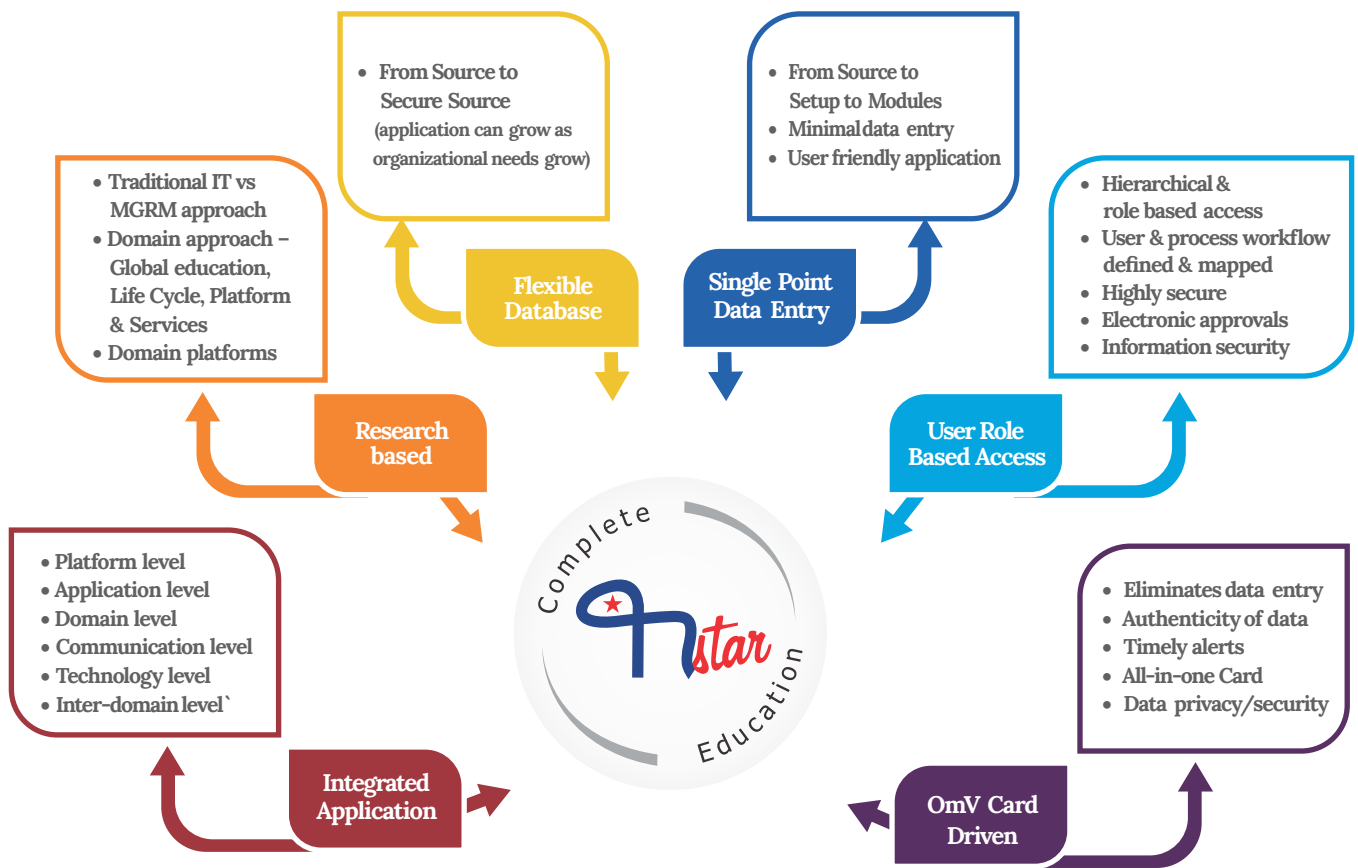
• From Source to Secure Source (application can grow as organizational needs grow)

Flexible Database

• From Source to Setup to Modules
• Minimal data entry
• User friendly application

Single Point Data Entry

• Traditional IT vs MGRM approach
• Domain approach – Global education, Life Cycle, Platform & Services
• Domain platforms

Research based

• Hierarchical & role based access
• User & process workflow defined & mapped
• Highly secure
• Electronic approvals
• Information security

User Role Based Access

Complete
star
Education

• Platform level
• Application level
• Domain level
• Communication level
• Technology level
• Inter-domain level`

Integrated Application

• Eliminates data entry
• Authenticity of data
• Timely alerts
• All-in-one Card
• Data privacy/security

OmV Card Driven